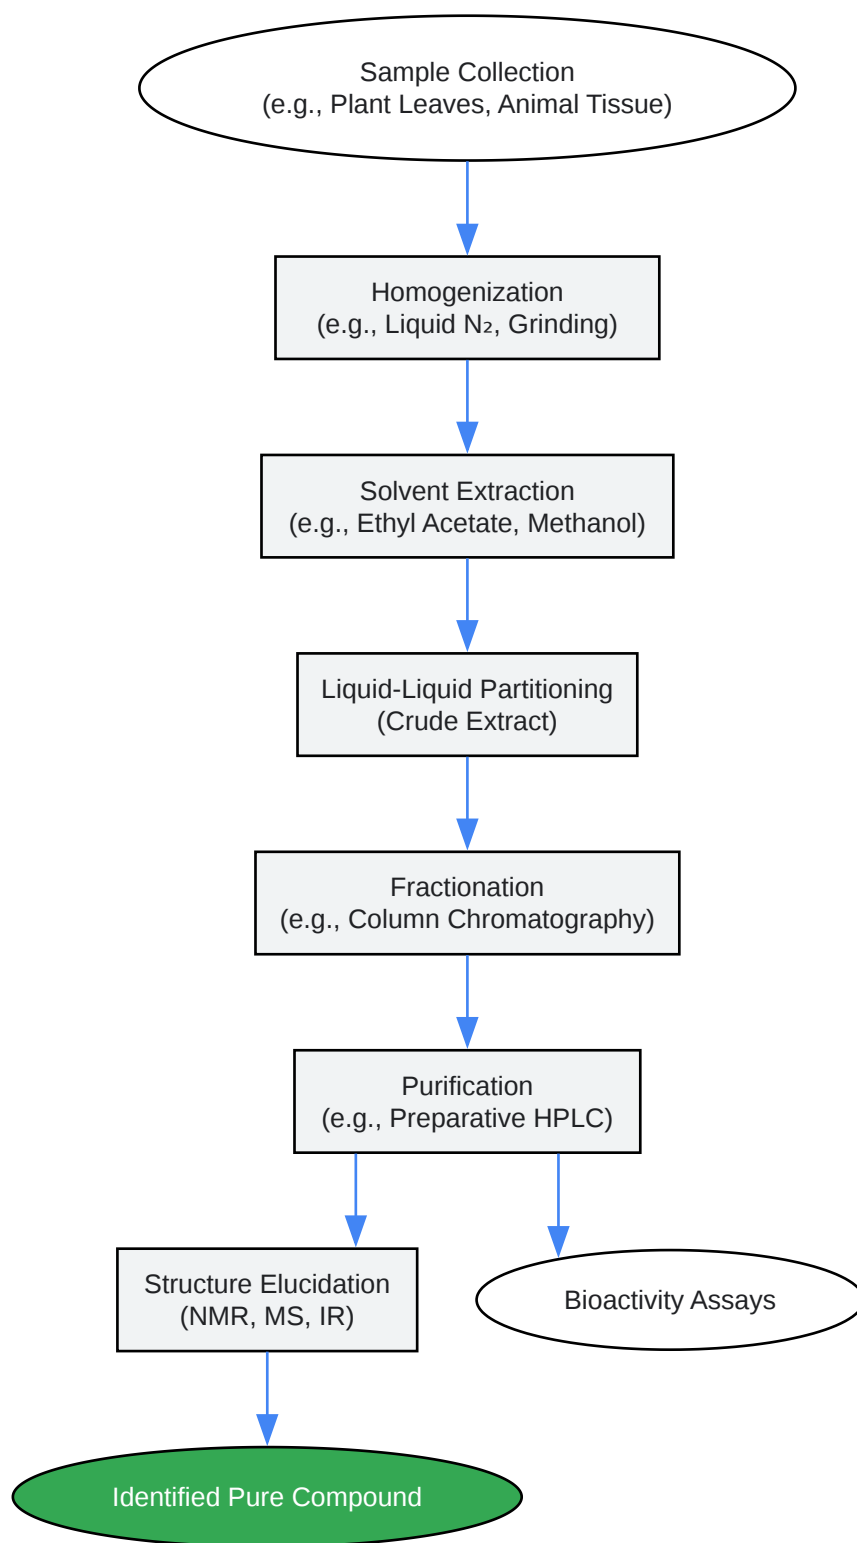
Sample Collection
(e.g., Plant Leaves, Animal Tissue)

Homogenization
(e.g., Liquid $N_2$, Grinding)

Solvent Extraction
(e.g., Ethyl Acetate, Methanol)

Liquid-Liquid Partitioning
(Crude Extract)

Fractionation
(e.g., Column Chromatography)

Purification
(e.g., Preparative HPLC)

Structure Elucidation
(NMR, MS, IR)

Bioactivity Assays

Identified Pure Compound